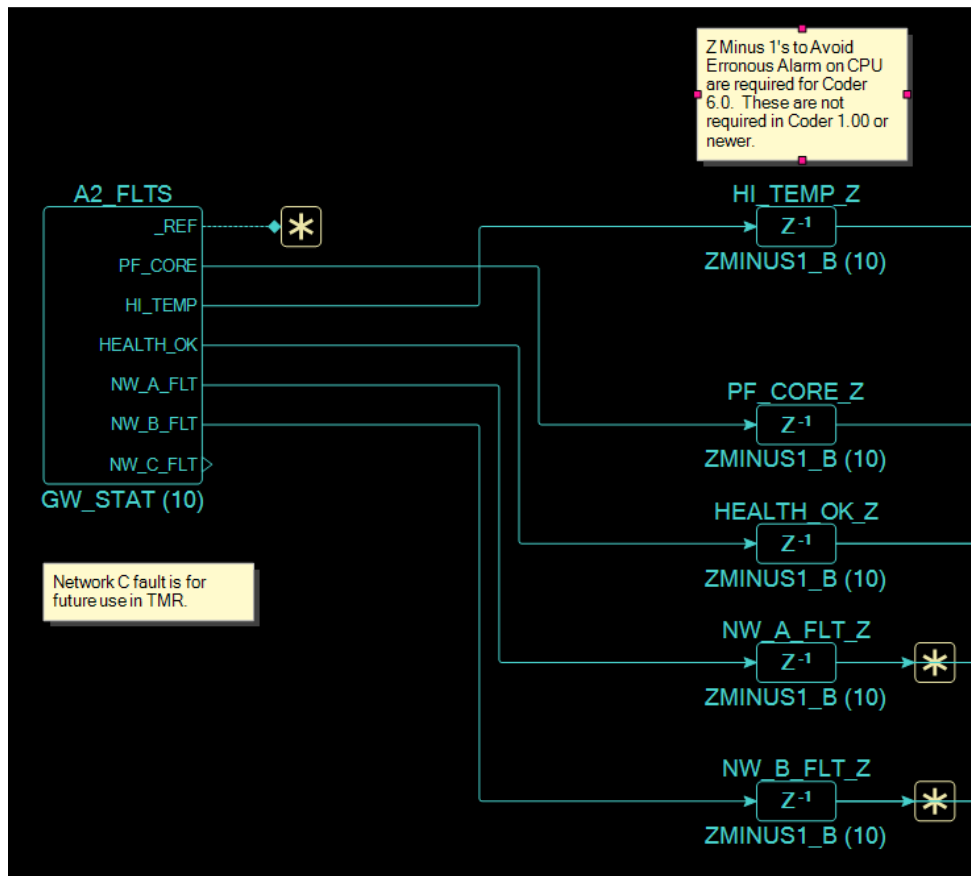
Z Minus 1's to Avoid Erronous Alarm on CPU are required for Coder 6.0. These are not required in Coder 1.00 or newer.

A2_FLTS
_REF
PF_CORE
HI_TEMP
HEALTH_OK
NW_A_FLT
NW_B_FLT
NW_C_FLT
GW_STAT (10)

Network C fault is for future use in TMR.

HI_TEMP_Z
$Z^{-1}$
ZMINUS1_B (10)

PF_CORE_Z
$Z^{-1}$
ZMINUS1_B (10)

HEALTH_OK_Z
$Z^{-1}$
ZMINUS1_B (10)

NW_A_FLT_Z
$Z^{-1}$
ZMINUS1_B (10)

NW_B_FLT_Z
$Z^{-1}$
ZMINUS1_B (10)